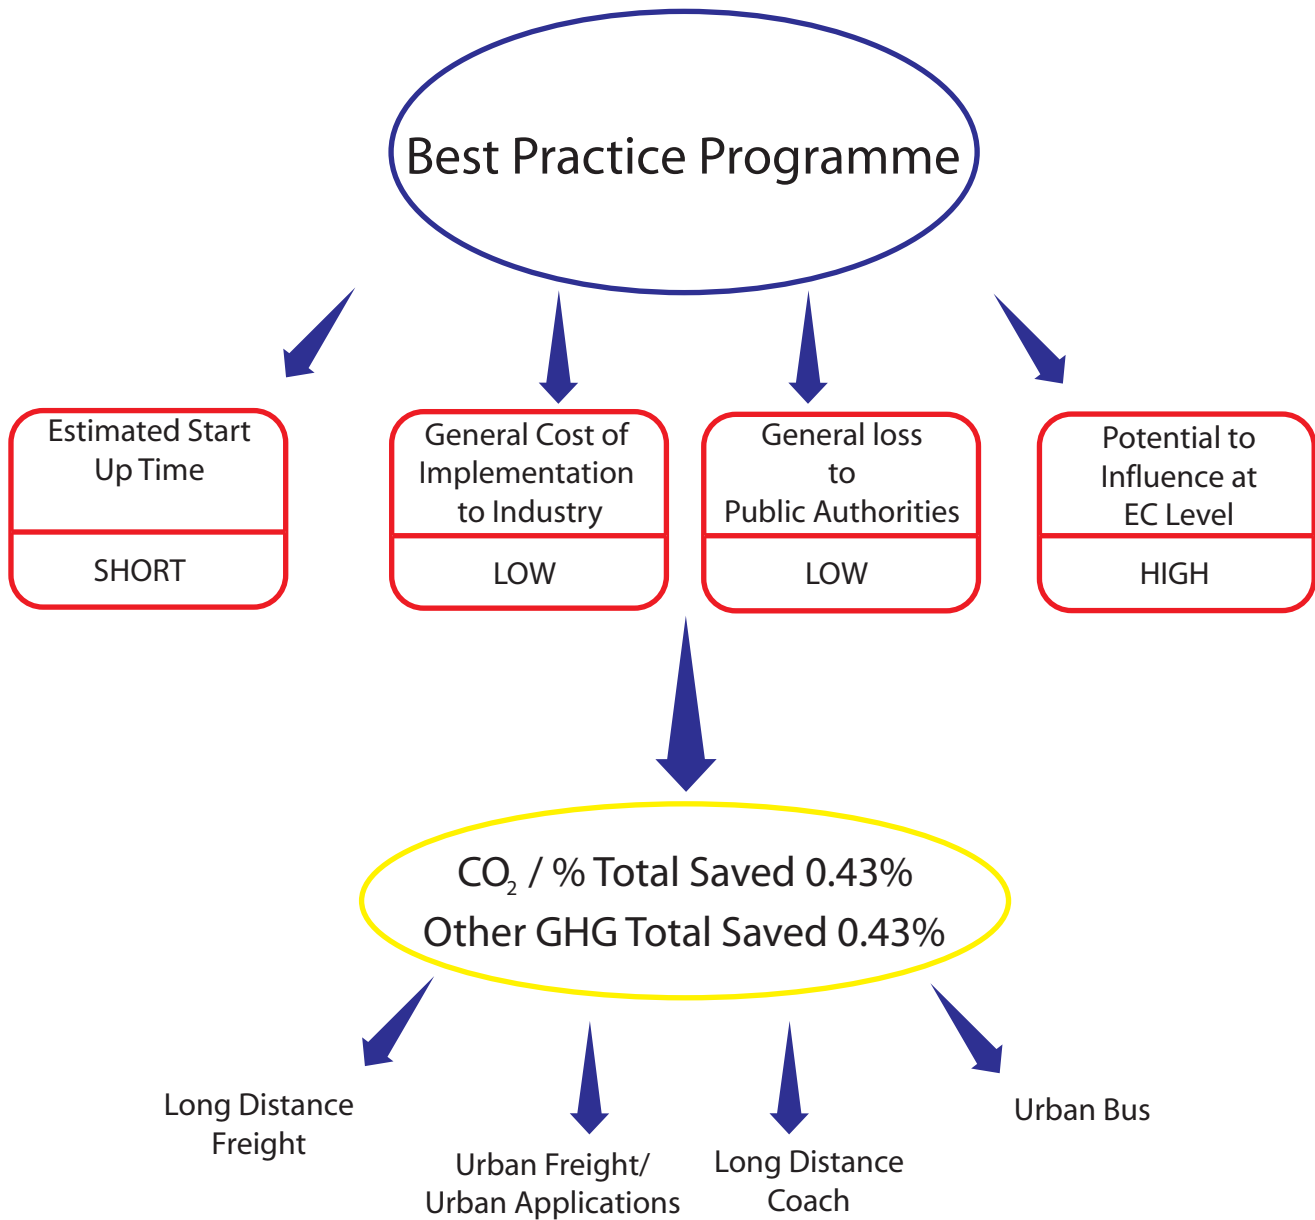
Best Practice Programme

Estimated Start Up Time

SHORT

General Cost of Implementation to Industry

LOW

General loss to Public Authorities

LOW

Potential to Influence at EC Level

HIGH

$CO_2$ / % Total Saved 0.43%
Other GHG Total Saved 0.43%

Long Distance Freight

Urban Freight/ Urban Applications

Long Distance Coach

Urban Bus